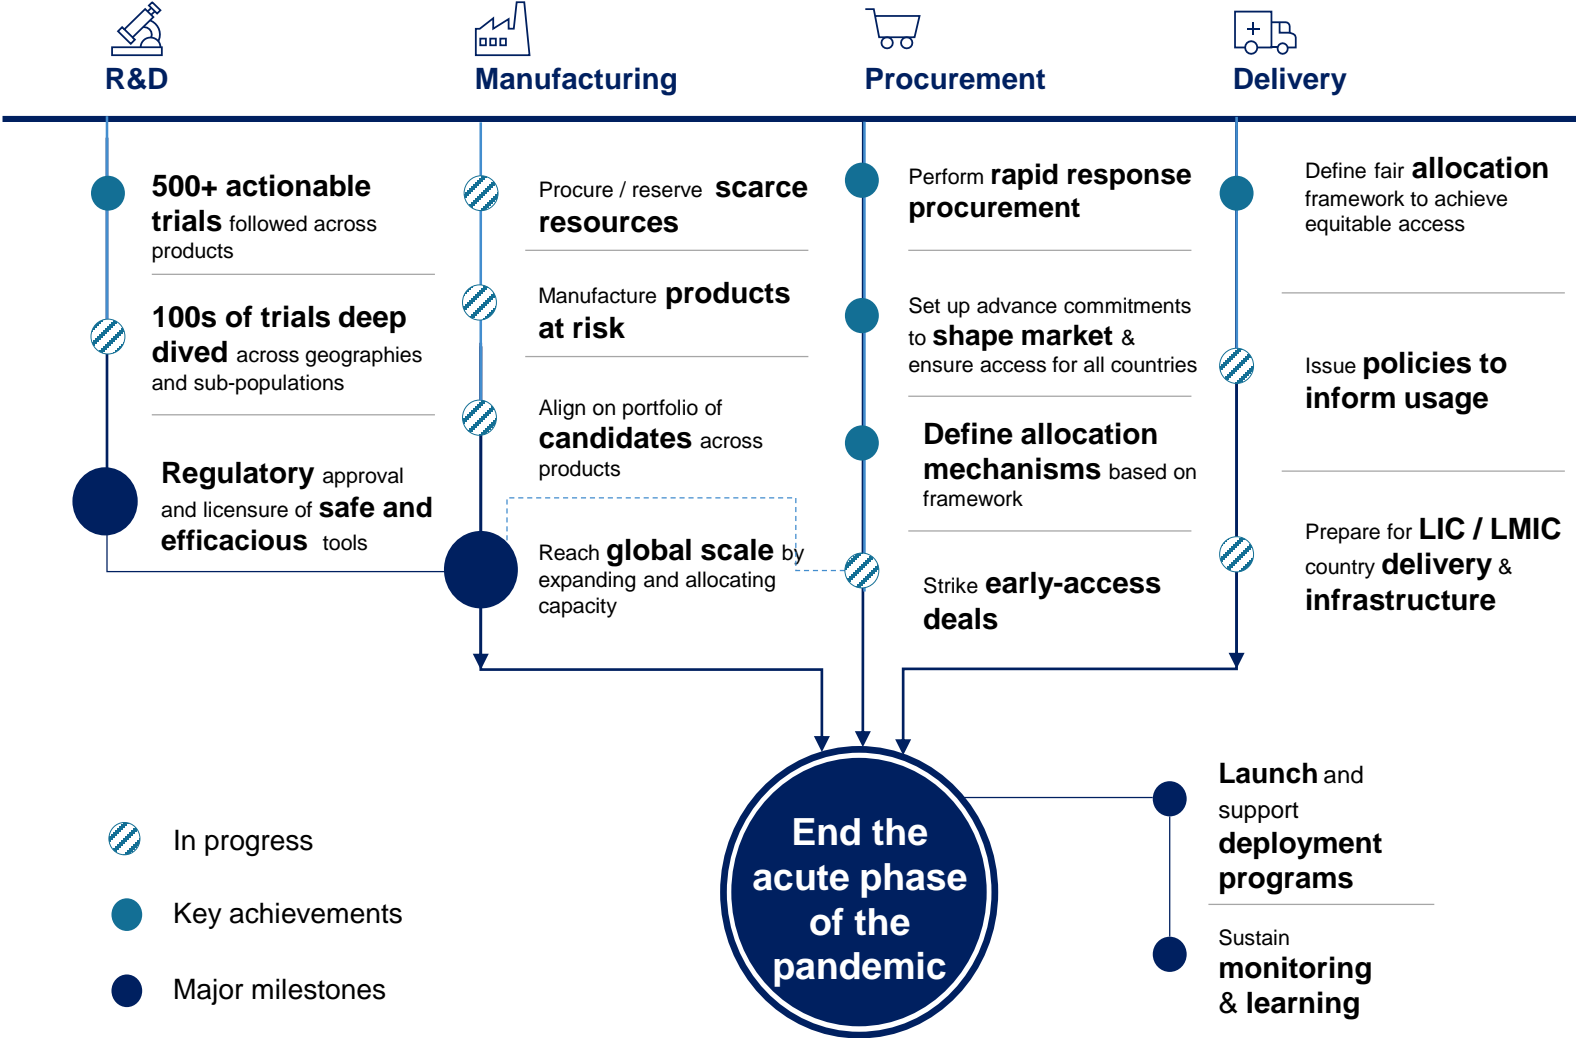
R&D

Manufacturing

Procurement

Delivery

500+ actionable trials followed across products

100s of trials deep dived across geographies and sub-populations

Regulatory approval and licensure of safe and efficacious tools

Procure / reserve scarce resources

Manufacture products at risk

Align on portfolio of candidates across products

Reach global scale by expanding and allocating capacity

Perform rapid response procurement

Set up advance commitments to shape market & ensure access for all countries

Define allocation mechanisms based on framework

Strike early-access deals

Define fair allocation framework to achieve equitable access

Issue policies to inform usage

Prepare for LIC / LMIC country delivery & infrastructure

End the acute phase of the pandemic

Launch and support deployment programs

Sustain monitoring & learning

In progress

Key achievements

Major milestones